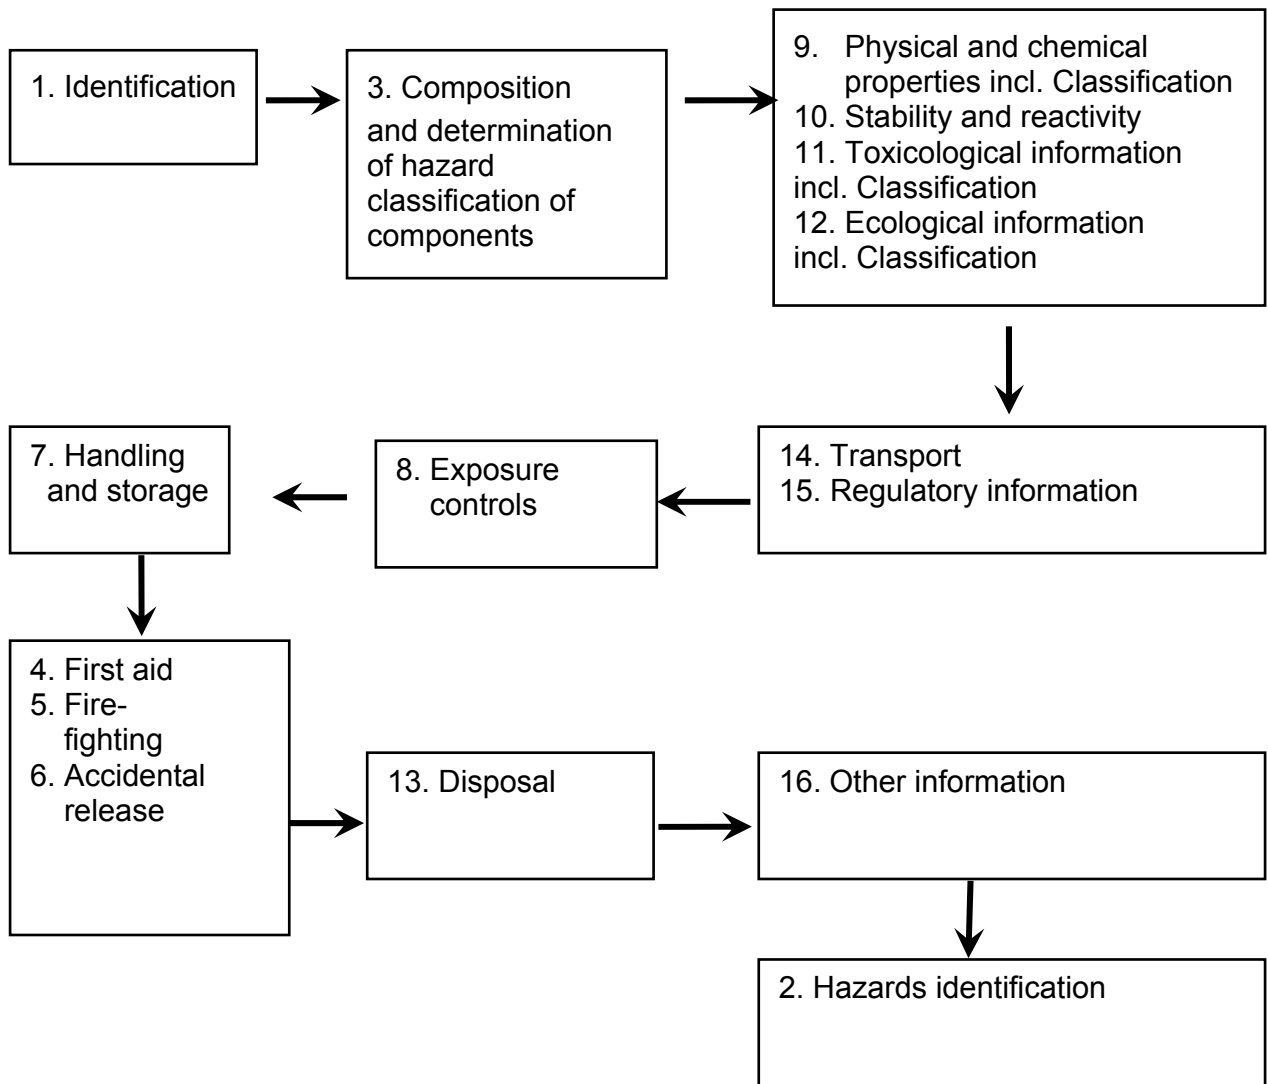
1. Identification

3. Composition and determination of hazard classification of components

9. Physical and chemical properties incl. Classification
10. Stability and reactivity
11. Toxicological information incl. Classification
12. Ecological information incl. Classification

14. Transport
15. Regulatory information

8. Exposure controls

7. Handling and storage

4. First aid
5. Firefighting
6. Accidental release

13. Disposal

16. Other information

2. Hazards identification